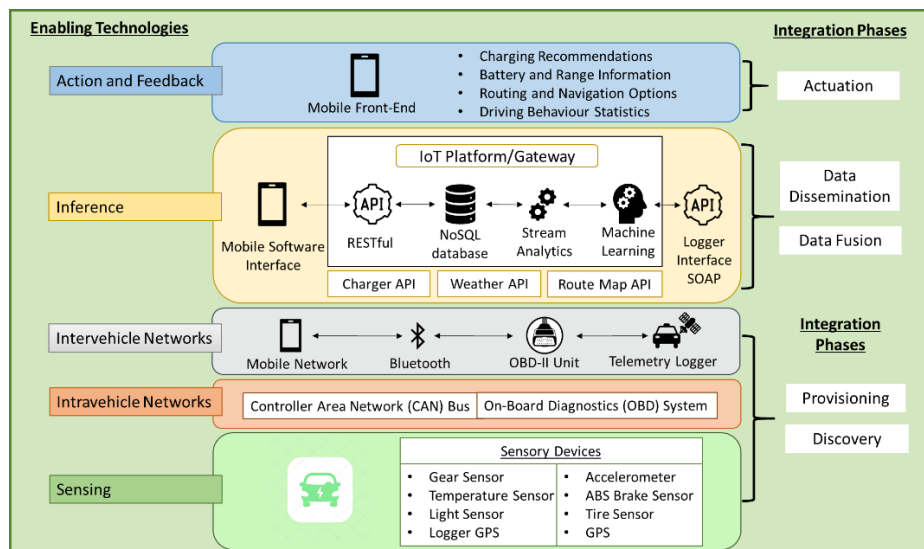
Enabling Technologies

Integration Phases

Action and Feedback

Mobile Front-End

- Charging Recommendations
- Battery and Range Information
- Routing and Navigation Options
- Driving Behaviour Statistics

Actuation

Inference

IoT Platform/Gateway

Mobile Software Interface

API RESTful

NoSQL database

Stream Analytics

Machine Learning

API Logger Interface SOAP

Charger API

Weather API

Route Map API

Data Dissemination

Data Fusion

Intervehicle Networks

Mobile Network

Bluetooth

OBD-II Unit

Telemetry Logger

Integration Phases

Intravehicle Networks

Controller Area Network (CAN) Bus

On-Board Diagnostics (OBD) System

Provisioning

Discovery

Sensing

Sensory Devices

| | |
|---|---|
| • Gear Sensor | • Accelerometer |
| • Temperature Sensor | • ABS Brake Sensor |
| • Light Sensor | • Tire Sensor |
| • Logger GPS | • GPS |